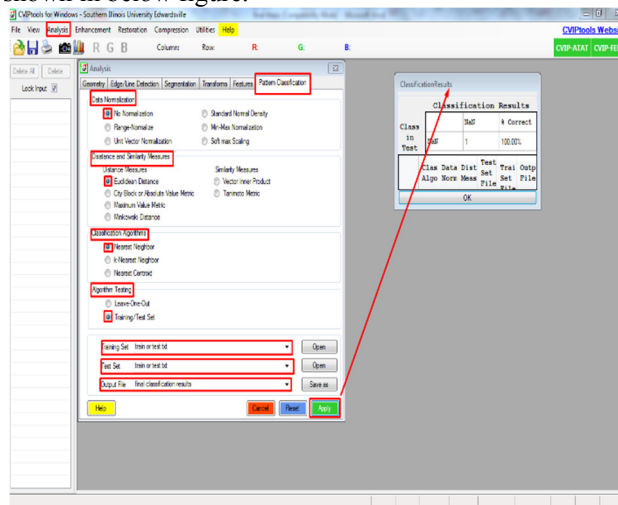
shown in below figure.

CVIPtools for Windows - Southern Illinois University Edwardsville

File View Analysis Enhancement Restoration Compression Utilities Help

CVIPtools Websi

R G B Columns Row R: G: B:

CVIP-ATAT CVIP-FE

Delete All Delete

Lock Input

Analysis

Geometry Edge/Line Detection Segmentation Transforms Features Pattern Classification

Data Normalization

No Normalization
Standard Normal Density
Range-Normalize
Min-Max Normalization
Unit Vector Normalization
Soft max Scaling

Distance and Similarity Measures

Distance Measures
Euclidean Distance
City Block or Absolute Value Metric
Maximum Value Metric
Minkowski Distance

Similarity Measures
Vector Inner Product
Tanimoto Metric

Classification Algorithms

Nearest Neighbor
k-Nearest Neighbor
Nearest Centroid

Algorithm Testing

Leave-One-Out
Training/Test Set

Training Set train or test txt Open

Test Set train or test txt Open

Output File final classification results Save as

Help Cancel Reset Apply

ClassificationResults

Classification Results

| Class in Test | | NaN | % Correct |
|---|---|---|---|
| | NaN | 1 | 100.00% |
| | Clas Algo | Data Norm | Dist Meas | Test Set File | Trai Set File | Outp File |

OK